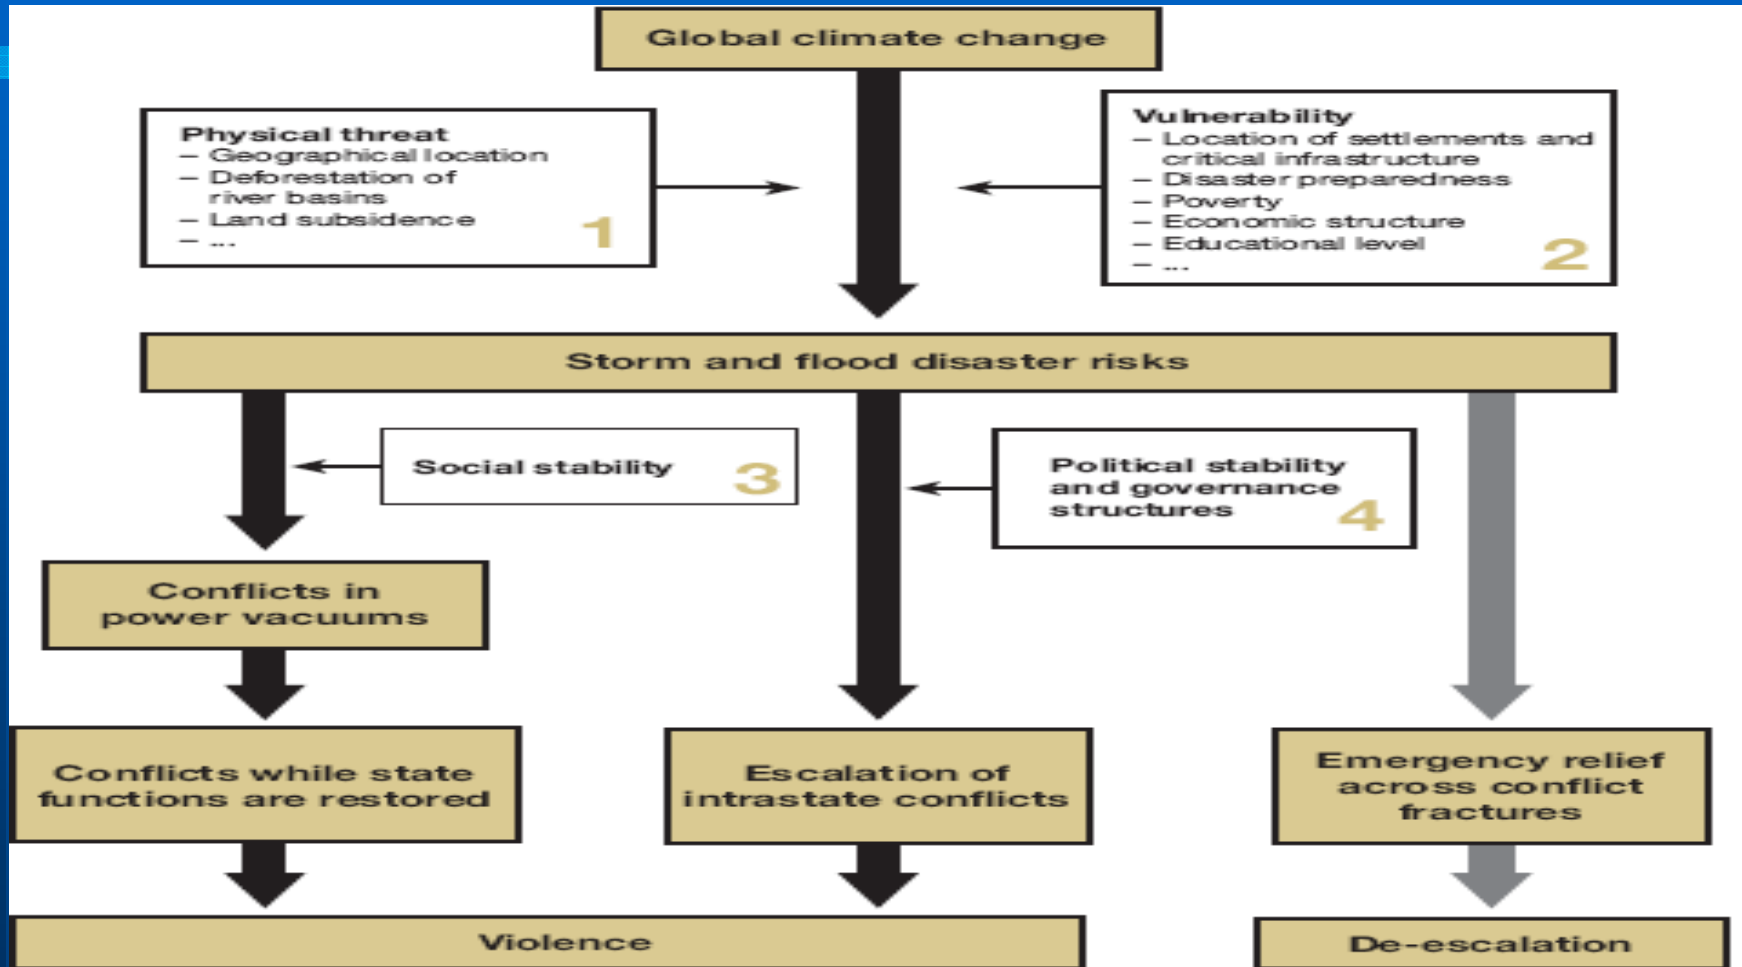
Global climate change

Physical threat
– Geographical location
– Deforestation of river basins
– Land subsidence
– ...
1

Vulnerability
– Location of settlements and critical infrastructure
– Disaster preparedness
– Poverty
– Economic structure
– Educational level
– ...
2

Storm and flood disaster risks

Social stability 3

Political stability and governance structures 4

Conflicts in power vacuums

Conflicts while state functions are restored

Escalation of intrastate conflicts

Emergency relief across conflict fractures

Violence

De-escalation